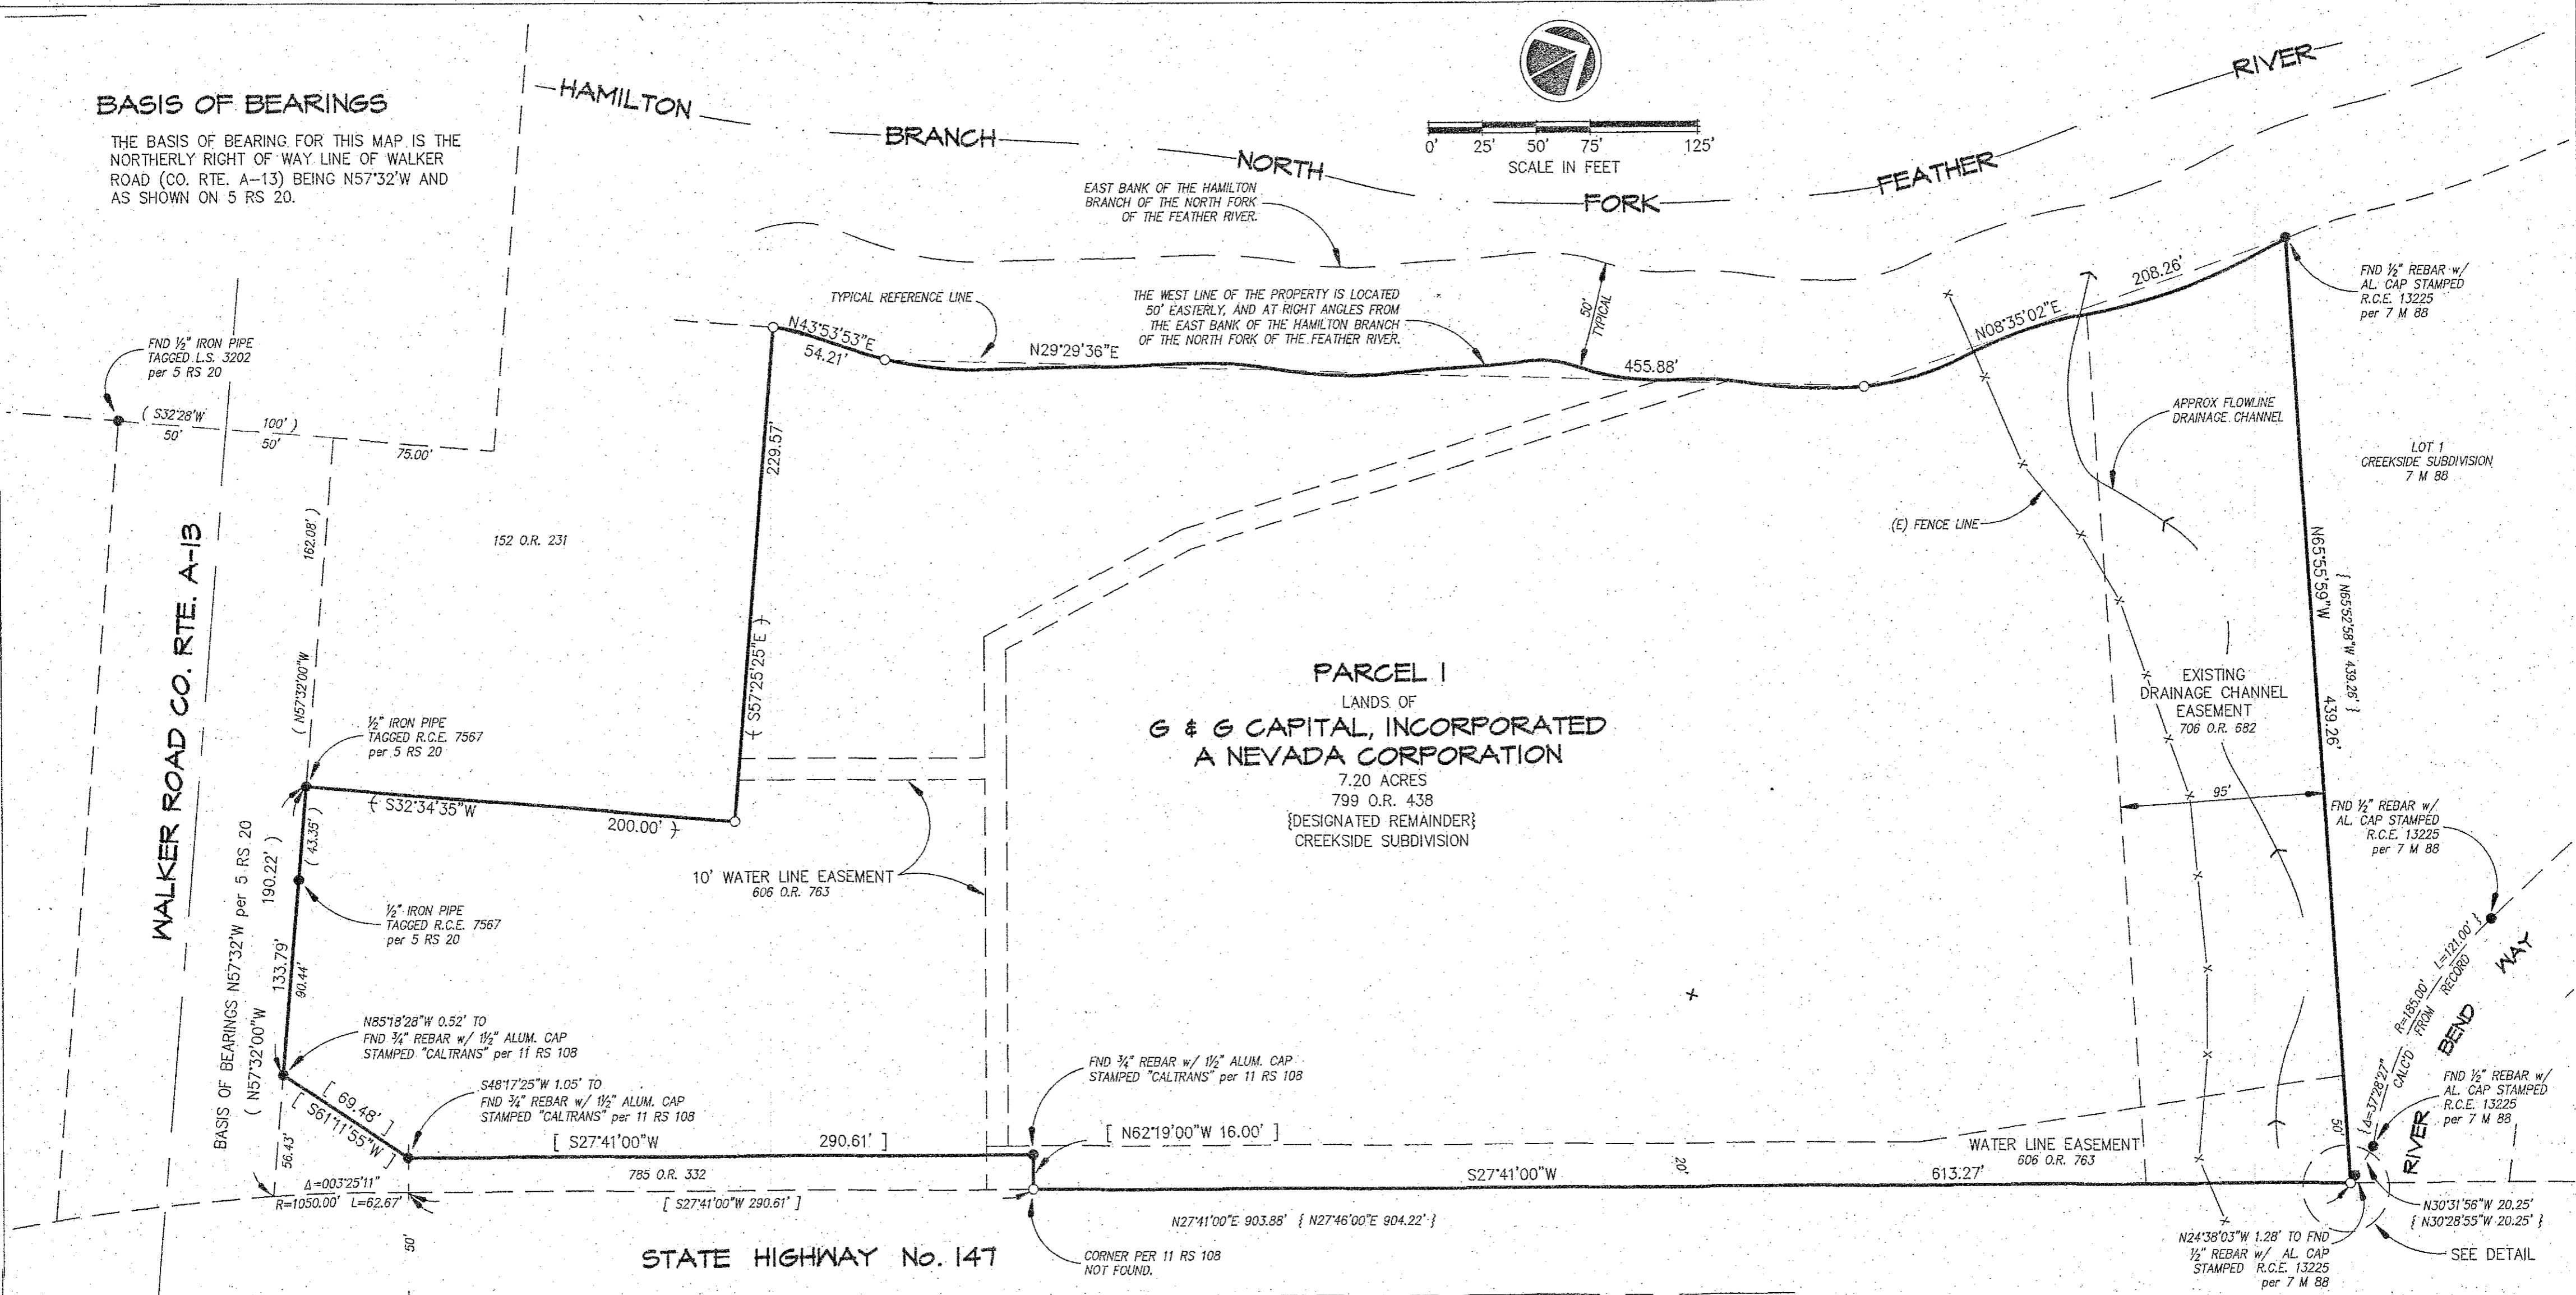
BASIS OF BEARINGS

THE BASIS OF BEARING FOR THIS MAP IS THE NORTHERLY RIGHT OF WAY LINE OF WALKER ROAD (CO. RTE. A-13) BEING N57°32'W AND AS SHOWN ON 5 RS 20.

HAMILTON BRANCH NORTH FORK FEATHER RIVER

0' 25' 50' 75' 125'
SCALE IN FEET

EAST BANK OF THE HAMILTON BRANCH OF THE NORTH FORK OF THE FEATHER RIVER.

TYPICAL REFERENCE LINE

THE WEST LINE OF THE PROPERTY IS LOCATED 50' EASTERLY, AND AT RIGHT ANGLES FROM THE EAST BANK OF THE HAMILTON BRANCH OF THE NORTH FORK OF THE FEATHER RIVER.

50' TYPICAL

N43°53'53"E 54.21'
N29°29'36"E
455.88'
N08°35'02"E
208.26'

FND ½" REBAR w/ AL. CAP STAMPED R.C.E. 13225 per 7 M 88

FND ½" IRON PIPE TAGGED L.S. 3202 per 5 RS 20

( S32°28'W 100' )
50'
50'
75.00'

152 O.R. 231

229.57'
{ S57°25'25"E }

APPROX FLOWLINE DRAINAGE CHANNEL

LOT 1
CREEKSIDE SUBDIVISION
7 M 88

(E) FENCE LINE

N65°55'59"W 439.26'
{ N65°52'58"W 439.26' }

WALKER ROAD CO. RTE. A-13

162.08'
( N57°32'00"W

½" IRON PIPE TAGGED R.C.E. 7567 per 5 RS 20

{ S32°34'35"W 200.00' }

PARCEL 1
LANDS OF
G & G CAPITAL, INCORPORATED
A NEVADA CORPORATION
7.20 ACRES
799 O.R. 438
{DESIGNATED REMAINDER}
CREEKSIDE SUBDIVISION

EXISTING DRAINAGE CHANNEL EASEMENT
706 O.R. 682

95'

FND ½" REBAR w/ AL. CAP STAMPED R.C.E. 13225 per 7 M 88

10' WATER LINE EASEMENT
606 O.R. 763

(43.35')
190.22'
½" IRON PIPE TAGGED R.C.E. 7567 per 5 RS 20

133.79'
90.44'

BASIS OF BEARINGS N57°32'W per 5 RS 20
( N57°32'00"W

N85°18'28"W 0.52' TO FND ¾" REBAR w/ 1½" ALUM. CAP STAMPED "CALTRANS" per 11 RS 108

S48°17'25"W 1.05' TO FND ¾" REBAR w/ 1½" ALUM. CAP STAMPED "CALTRANS" per 11 RS 108

[ 69.48' ]
[ S61°11'55"W ]
56.43'
Δ=003°25'11"
R=1050.00' L=62.67'

[ S27°41'00"W 290.61' ]
785 O.R. 332
[ S27°41'00"W 290.61' ]

FND ¾" REBAR w/ 1½" ALUM. CAP STAMPED "CALTRANS" per 11 RS 108

[ N62°19'00"W 16.00' ]

WATER LINE EASEMENT
606 O.R. 763

S27°41'00"W 613.27'
20'

R=185.00' L=121.00'
CALC'D FROM RECORD
{Δ=37°28'27"
50'

RIVER BEND WAY

FND ½" REBAR w/ AL. CAP STAMPED R.C.E. 13225 per 7 M 88

N30°31'56"W 20.25'
{ N30°28'55"W 20.25' }
SEE DETAIL

STATE HIGHWAY No. 147
50'

CORNER PER 11 RS 108 NOT FOUND.

N27°41'00"E 903.88' { N27°46'00"E 904.22' }

N24°38'03"W 1.28' TO FND ½" REBAR w/ AL. CAP STAMPED R.C.E. 13225 per 7 M 88